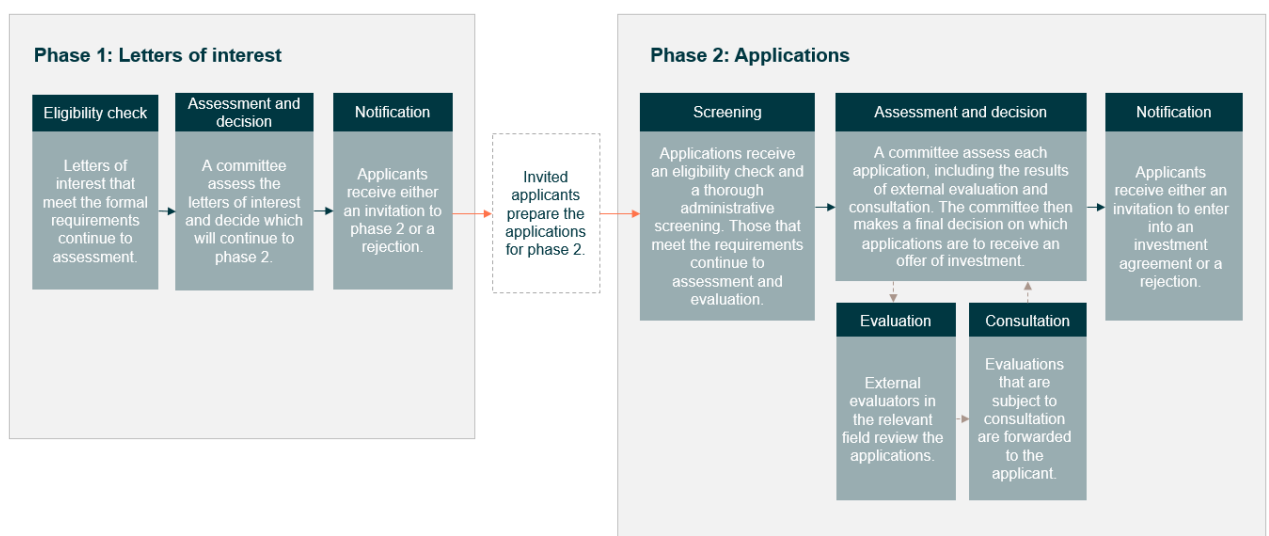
Phase 1: Letters of interest

Eligibility check

Letters of interest that meet the formal requirements continue to assessment.

Assessment and decision

A committee assess the letters of interest and decide which will continue to phase 2.

Notification

Applicants receive either an invitation to phase 2 or a rejection.

Invited applicants prepare the applications for phase 2.

Phase 2: Applications

Screening

Applications receive an eligibility check and a thorough administrative screening. Those that meet the requirements continue to assessment and evaluation.

Assessment and decision

A committee assess each application, including the results of external evaluation and consultation. The committee then makes a final decision on which applications are to receive an offer of investment.

Notification

Applicants receive either an invitation to enter into an investment agreement or a rejection.

Evaluation

External evaluators in the relevant field review the applications.

Consultation

Evaluations that are subject to consultation are forwarded to the applicant.